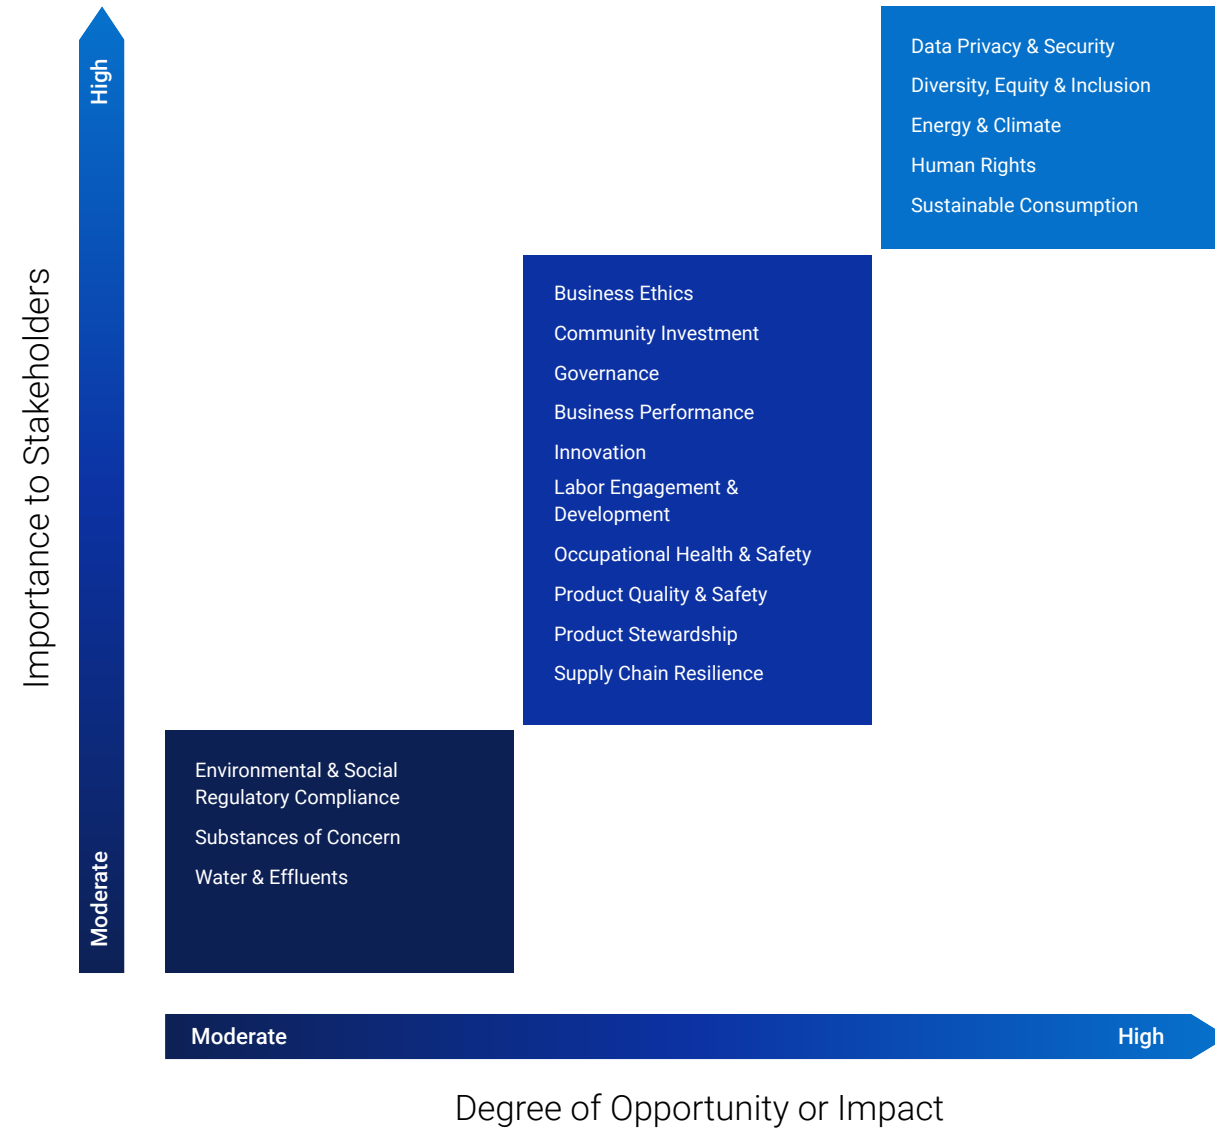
High

Importance to Stakeholders

Moderate

Data Privacy & Security
Diversity, Equity & Inclusion
Energy & Climate
Human Rights
Sustainable Consumption

Business Ethics
Community Investment
Governance
Business Performance
Innovation
Labor Engagement & Development
Occupational Health & Safety
Product Quality & Safety
Product Stewardship
Supply Chain Resilience

Environmental & Social Regulatory Compliance
Substances of Concern
Water & Effluents

Moderate
High

Degree of Opportunity or Impact